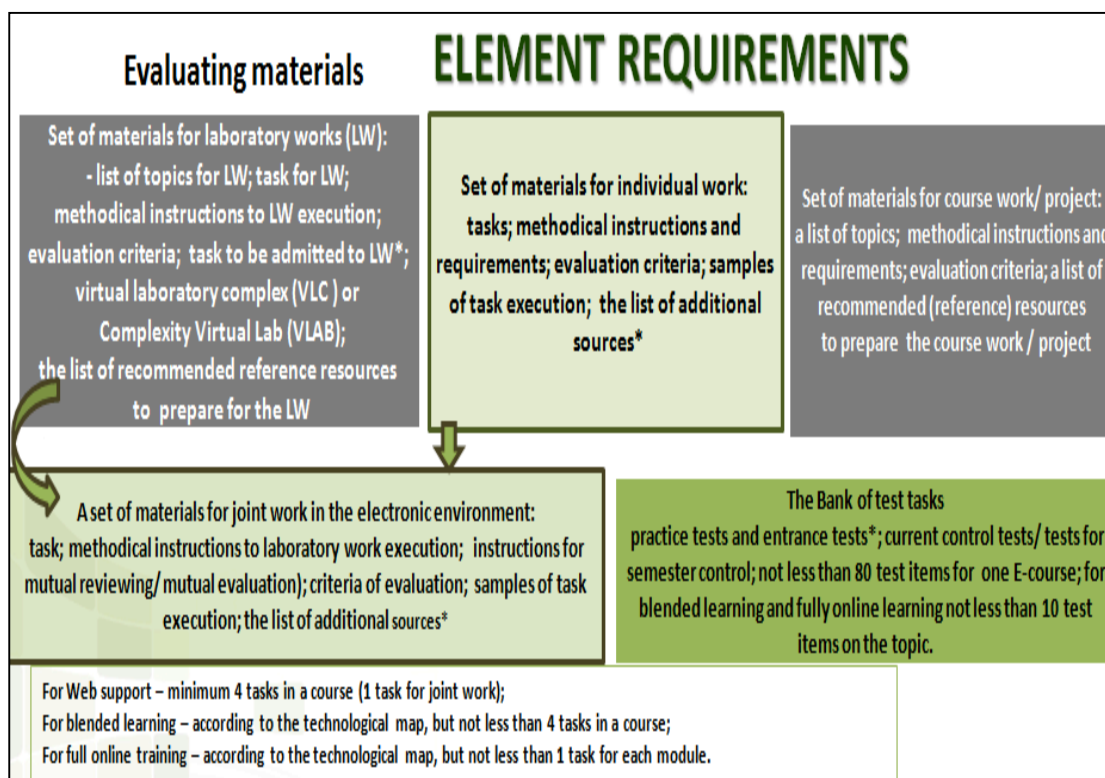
Evaluating materials

ELEMENT REQUIREMENTS

Set of materials for laboratory works (LW):
- list of topics for LW; task for LW;
methodical instructions to LW execution;
evaluation criteria; task to be admitted to LW*;
virtual laboratory complex (VLC ) or
Complexity Virtual Lab (VLAB);
the list of recommended reference resources
to prepare for the LW

Set of materials for individual work:
tasks; methodical instructions and requirements; evaluation criteria; samples of task execution; the list of additional sources*

Set of materials for course work/ project:
a list of topics; methodical instructions and requirements; evaluation criteria; a list of recommended (reference) resources
to prepare the course work / project

A set of materials for joint work in the electronic environment:
task; methodical instructions to laboratory work execution; instructions for mutual reviewing/ mutual evaluation); criteria of evaluation; samples of task execution; the list of additional sources*

The Bank of test tasks
practice tests and entrance tests*; current control tests/ tests for semester control; not less than 80 test items for one E-course; for blended learning and fully online learning not less than 10 test items on the topic.

For Web support – minimum 4 tasks in a course (1 task for joint work);
For blended learning – according to the technological map, but not less than 4 tasks in a course;
For full online training – according to the technological map, but not less than 1 task for each module.